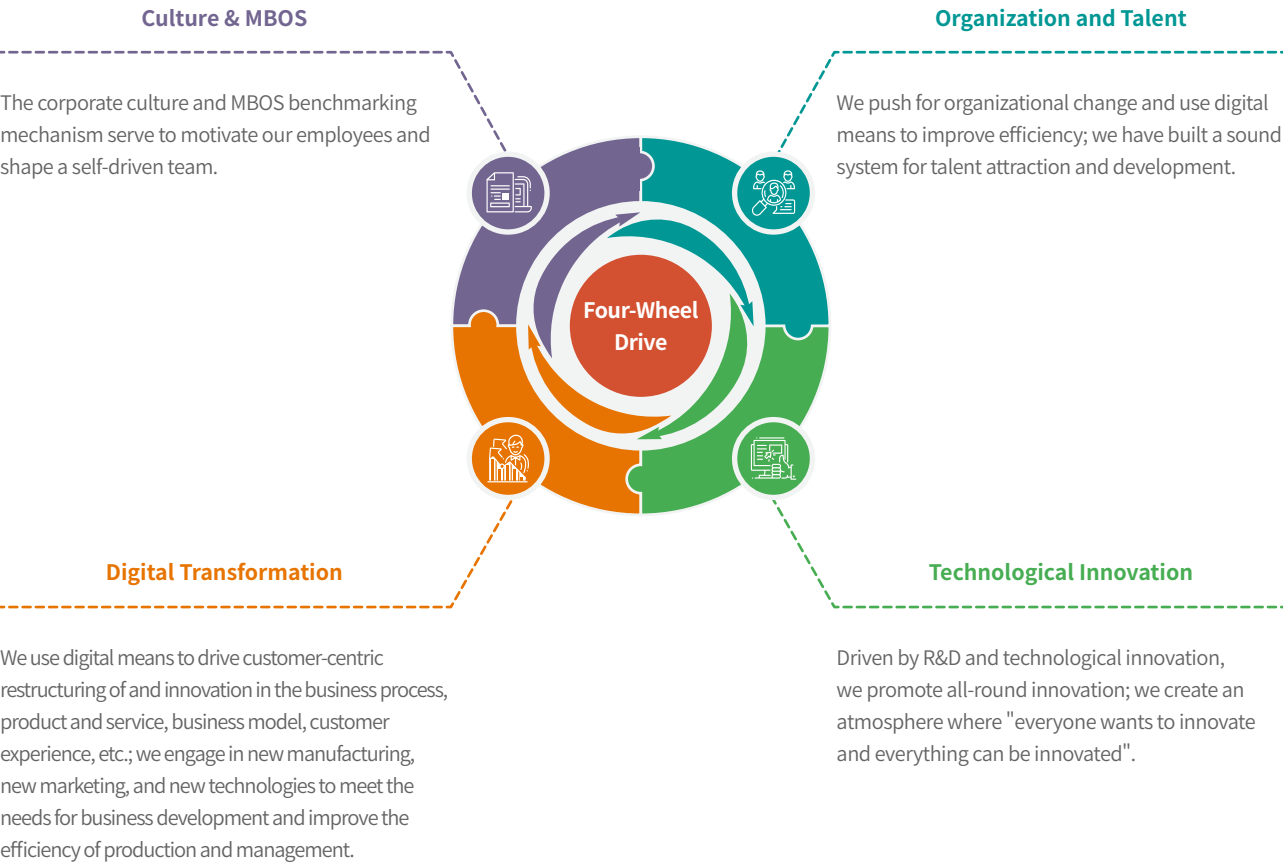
Culture & MBOS

The corporate culture and MBOS benchmarking mechanism serve to motivate our employees and shape a self-driven team.

Organization and Talent

We push for organizational change and use digital means to improve efficiency; we have built a sound system for talent attraction and development.

Four-Wheel Drive

Digital Transformation

We use digital means to drive customer-centric restructuring of and innovation in the business process, product and service, business model, customer experience, etc.; we engage in new manufacturing, new marketing, and new technologies to meet the needs for business development and improve the efficiency of production and management.

Technological Innovation

Driven by R&D and technological innovation, we promote all-round innovation; we create an atmosphere where "everyone wants to innovate and everything can be innovated".